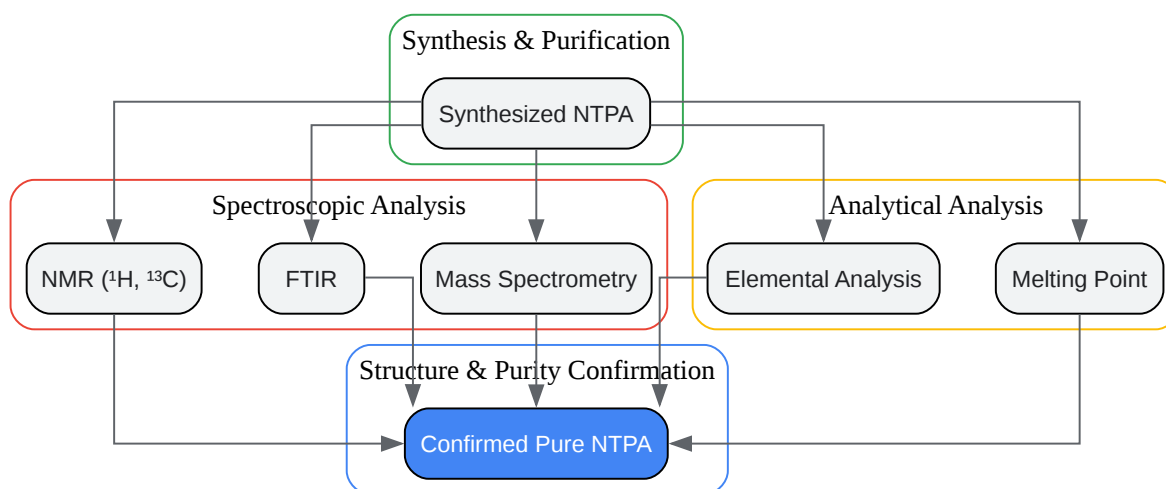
Synthesis & Purification

Synthesized NTPA

Spectroscopic Analysis

NMR ($^1$H, $^{13}$C)

FTIR

Mass Spectrometry

Analytical Analysis

Elemental Analysis

Melting Point

Structure & Purity Confirmation

Confirmed Pure NTPA